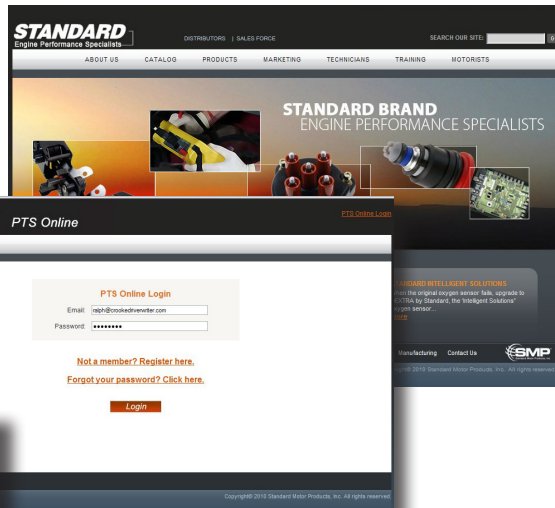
STANDARD
Engine Performance Specialists

DISTRIBUTORS | SALES FORCE

SEARCH OUR SITE:

ABOUT US CATALOG PRODUCTS MARKETING TECHNICIANS TRAINING MOTORISTS

STANDARD BRAND
ENGINE PERFORMANCE SPECIALISTS

PTS Online

PTS Online Login

PTS Online Login

Email: ralph@crookedriverwriter.com

Password: ••••••••

Not a member? Register here.

Forgot your password? Click here.

Login

Copyright© 2010 Standard Motor Products, Inc. All rights reserved.

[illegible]NDARD INTELLIGENT SOLUTIONS
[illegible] the original oxygen sensor fails, upgrade to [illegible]EXTRA by Standard, the "Intelligent Solutions" oxygen sensor...
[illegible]

Manufacturing Contact Us

SMP

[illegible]ght© 2010 Standard Motor Products, Inc. All rights reserved.